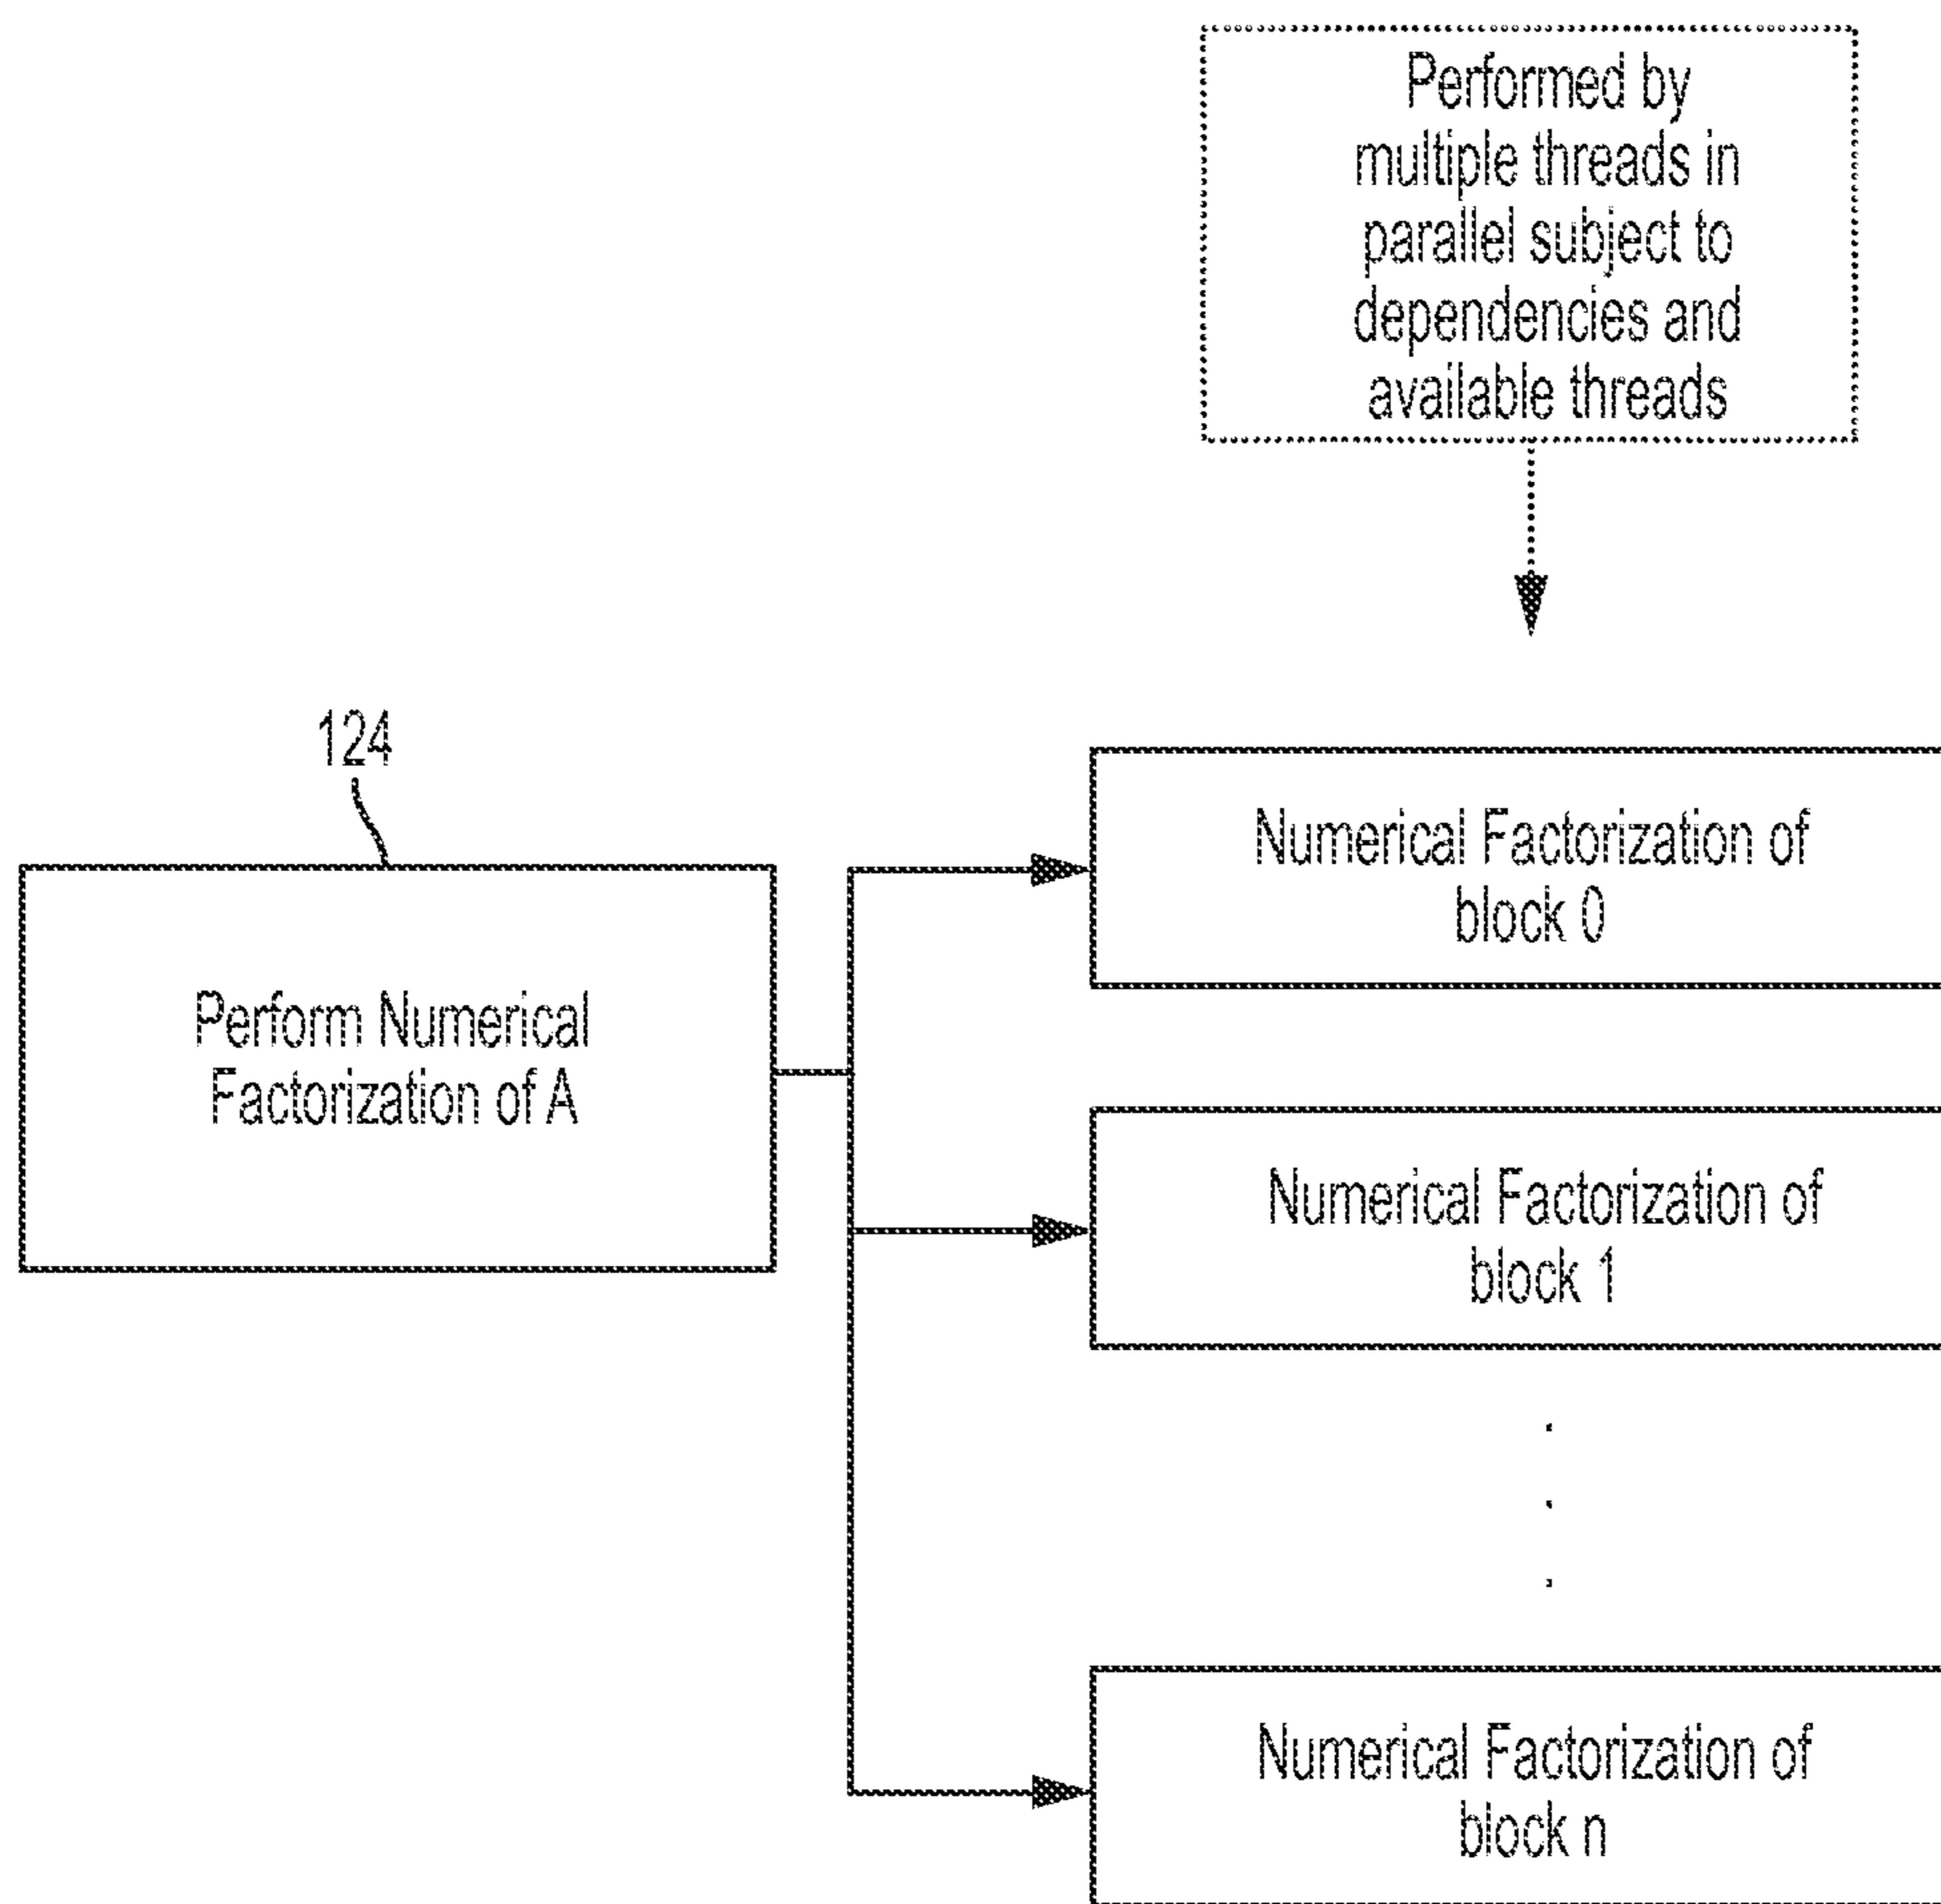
Performed by multiple threads in parallel subject to dependencies and available threads

124

Perform Numerical Factorization of A

Numerical Factorization of block 0

Numerical Factorization of block 1

.
.
.

Numerical Factorization of block n